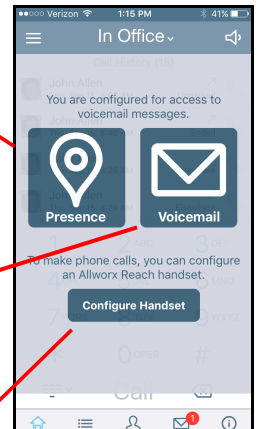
Verizon 1:15 PM 41%

In Office

Call History (5)

John Allen

You are configured for access to voicemail messages.

Presence

Voicemail

To make phone calls, you can configure an Allworx Reach handset.

Configure Handset

Call

1